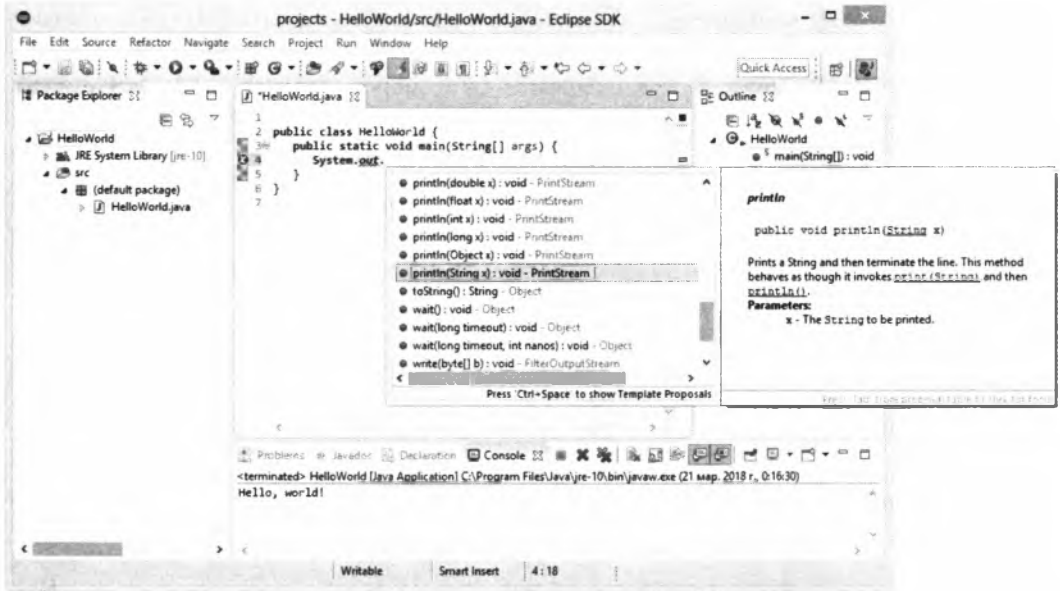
projects - HelloWorld/src/HelloWorld.java - Eclipse SDK

File Edit Source Refactor Navigate Search Project Run Window Help

Quick Access

Package Explorer

HelloWorld
JRE System Library [jre-10]
src
(default package)
HelloWorld.java

*HelloWorld.java

1
2 public class HelloWorld {
3 public static void main(String[] args) {
4 System.out.
5 }
6 }
7

println(double x) : void - PrintStream
println(float x) : void - PrintStream
println(int x) : void - PrintStream
println(long x) : void - PrintStream
println(Object x) : void - PrintStream
println(String x) : void - PrintStream
toString() : String - Object
wait() : void - Object
wait(long timeout) : void - Object
wait(long timeout, int nanos) : void - Object
write(byte[] b) : void - FilterOutputStream

Press 'Ctrl+Space' to show Template Proposals

Outline

HelloWorld
main(String[]) : void

println

public void println(String x)

Prints a String and then terminate the line. This method behaves as though it invokes print(String) and then println().
Parameters:
x - The String to be printed.

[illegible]

Problems Javadoc Declaration Console

<terminated> HelloWorld [Java Application] C:\Program Files\Java\jre-10\bin\javaw.exe (21 мар. 2018 г., 0:16:30)
Hello, world!

Writable Smart Insert 4 : 18